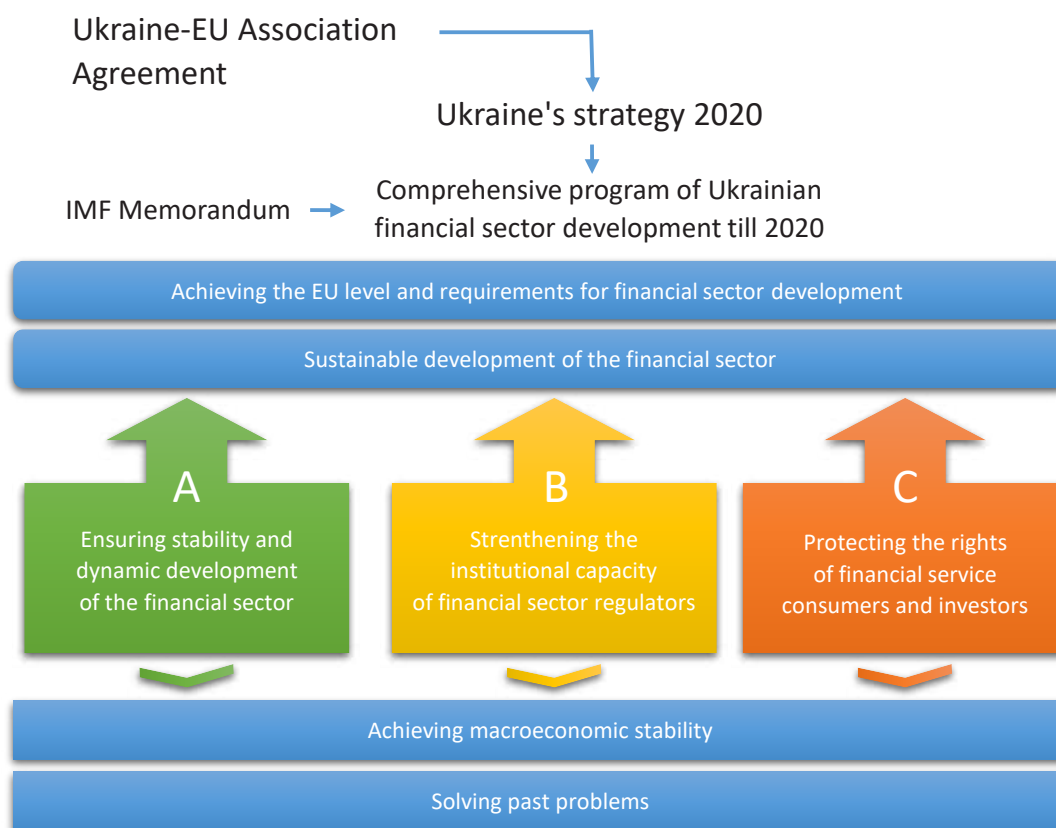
Ukraine-EU Association Agreement

Ukraine's strategy 2020

IMF Memorandum

Comprehensive program of Ukrainian financial sector development till 2020

Achieving the EU level and requirements for financial sector development

Sustainable development of the financial sector

A

Ensuring stability and dynamic development of the financial sector

B

Strenthening the institutional capacity of financial sector regulators

C

Protecting the rights of financial service consumers and investors

Achieving macroeconomic stability

Solving past problems